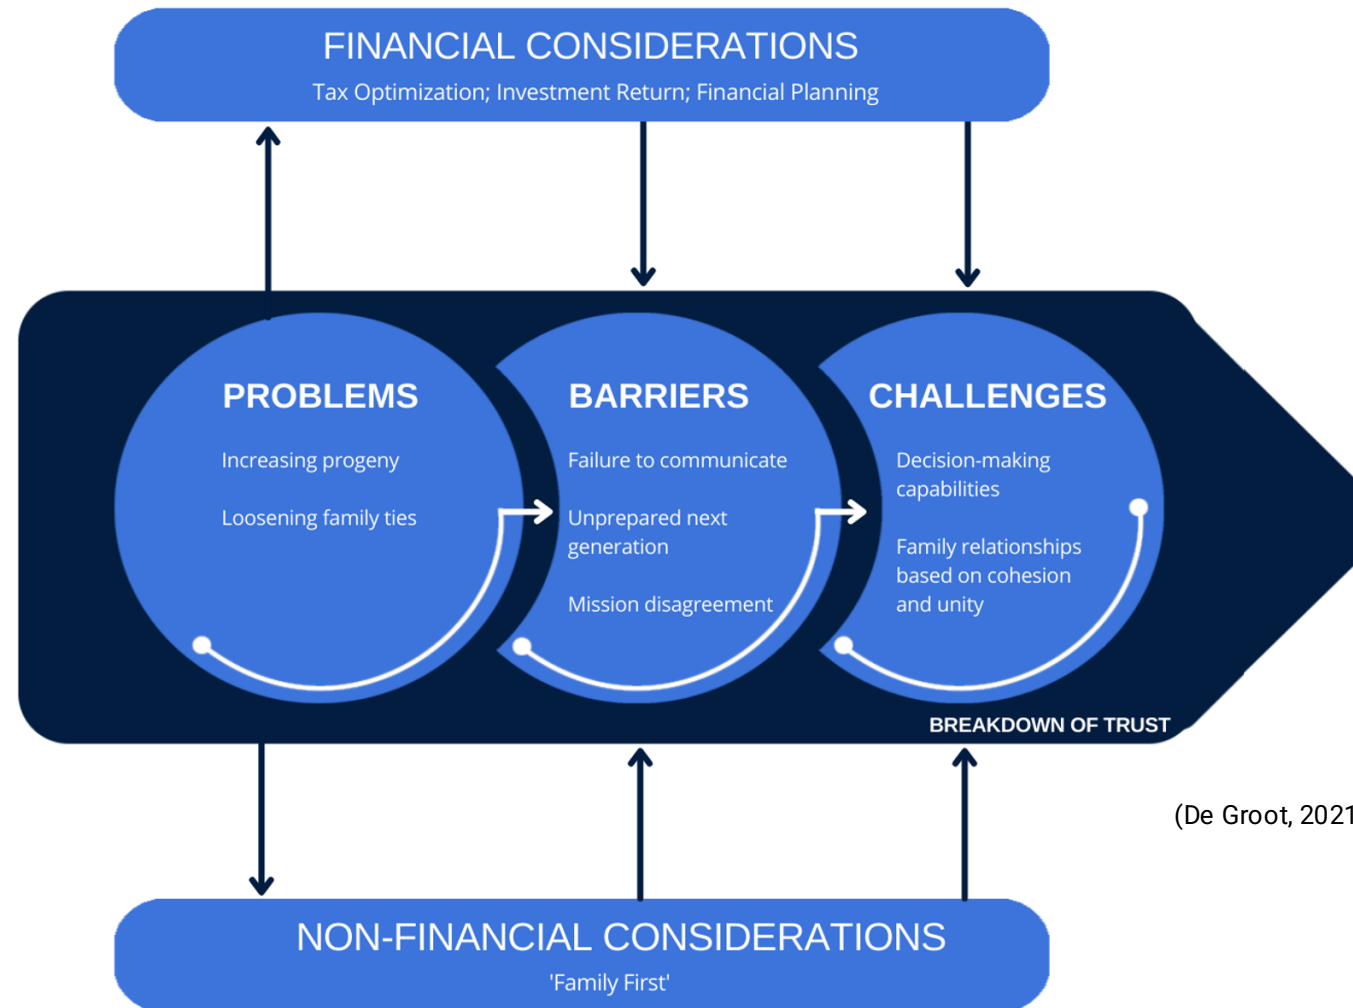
FINANCIAL CONSIDERATIONS
Tax Optimization; Investment Return; Financial Planning

PROBLEMS
Increasing progeny
Loosening family ties

BARRIERS
Failure to communicate
Unprepared next generation
Mission disagreement

CHALLENGES
Decision-making capabilities
Family relationships based on cohesion and unity

BREAKDOWN OF TRUST

(De Groot, 2021

NON-FINANCIAL CONSIDERATIONS
'Family First'